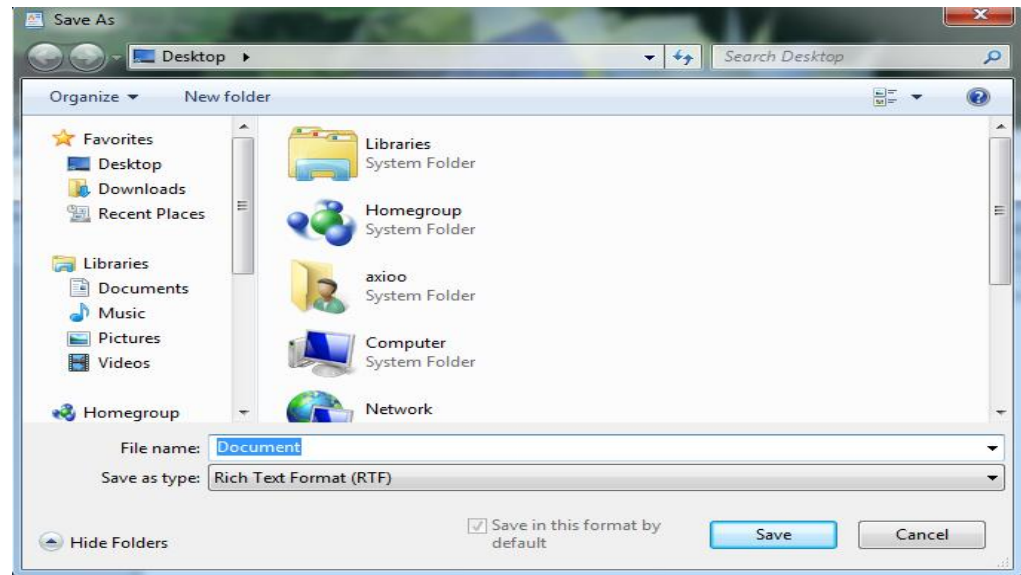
Save As

Desktop ▸

Search Desktop

Organize ▾

New folder

Favorites

Desktop

Downloads

Recent Places

Libraries

Documents

Music

Pictures

Videos

Homegroup

Libraries
System Folder

Homegroup
System Folder

axioo
System Folder

Computer
System Folder

Network

File name: Document

Save as type: Rich Text Format (RTF)

Hide Folders

Save in this format by default

Save

Cancel